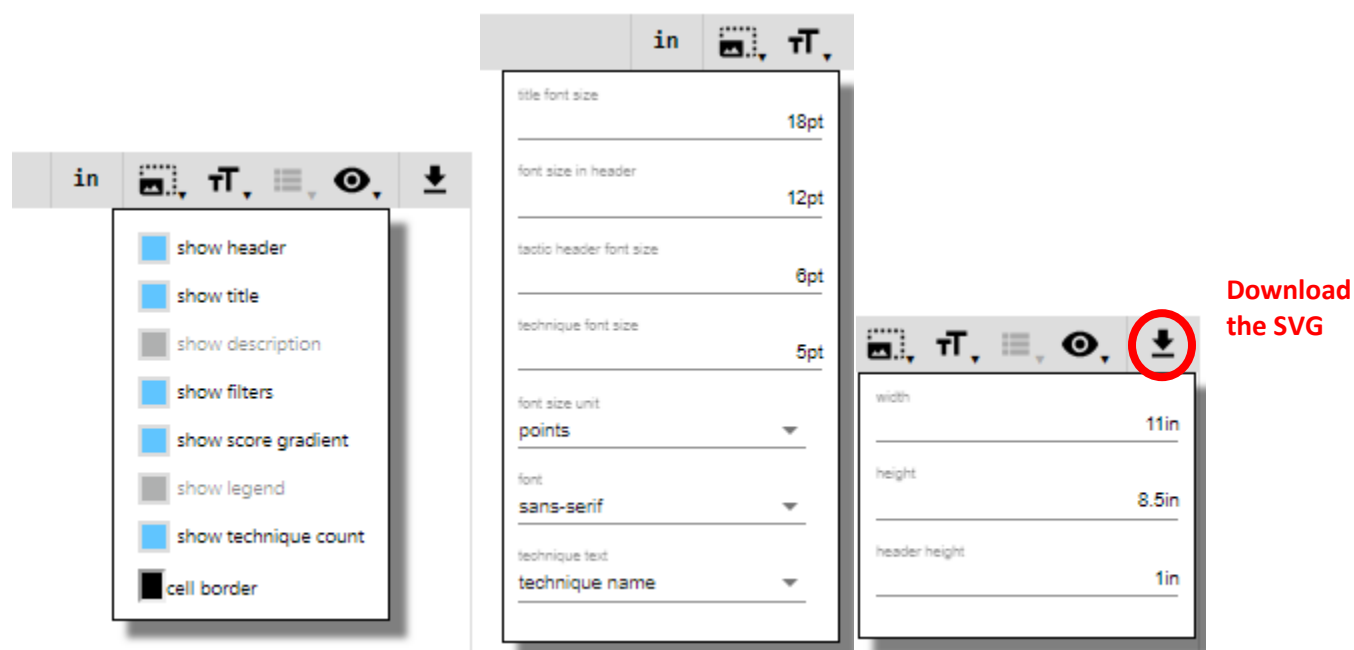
in

show header
show title
show description
show filters
show score gradient
show legend
show technique count
cell border

in

title font size
18pt
font size in header
12pt
tactic header font size
6pt
technique font size
5pt
font size unit
points
font
sans-serif
technique text
technique name

Download the SVG

width
11in
height
8.5in
header height
1in